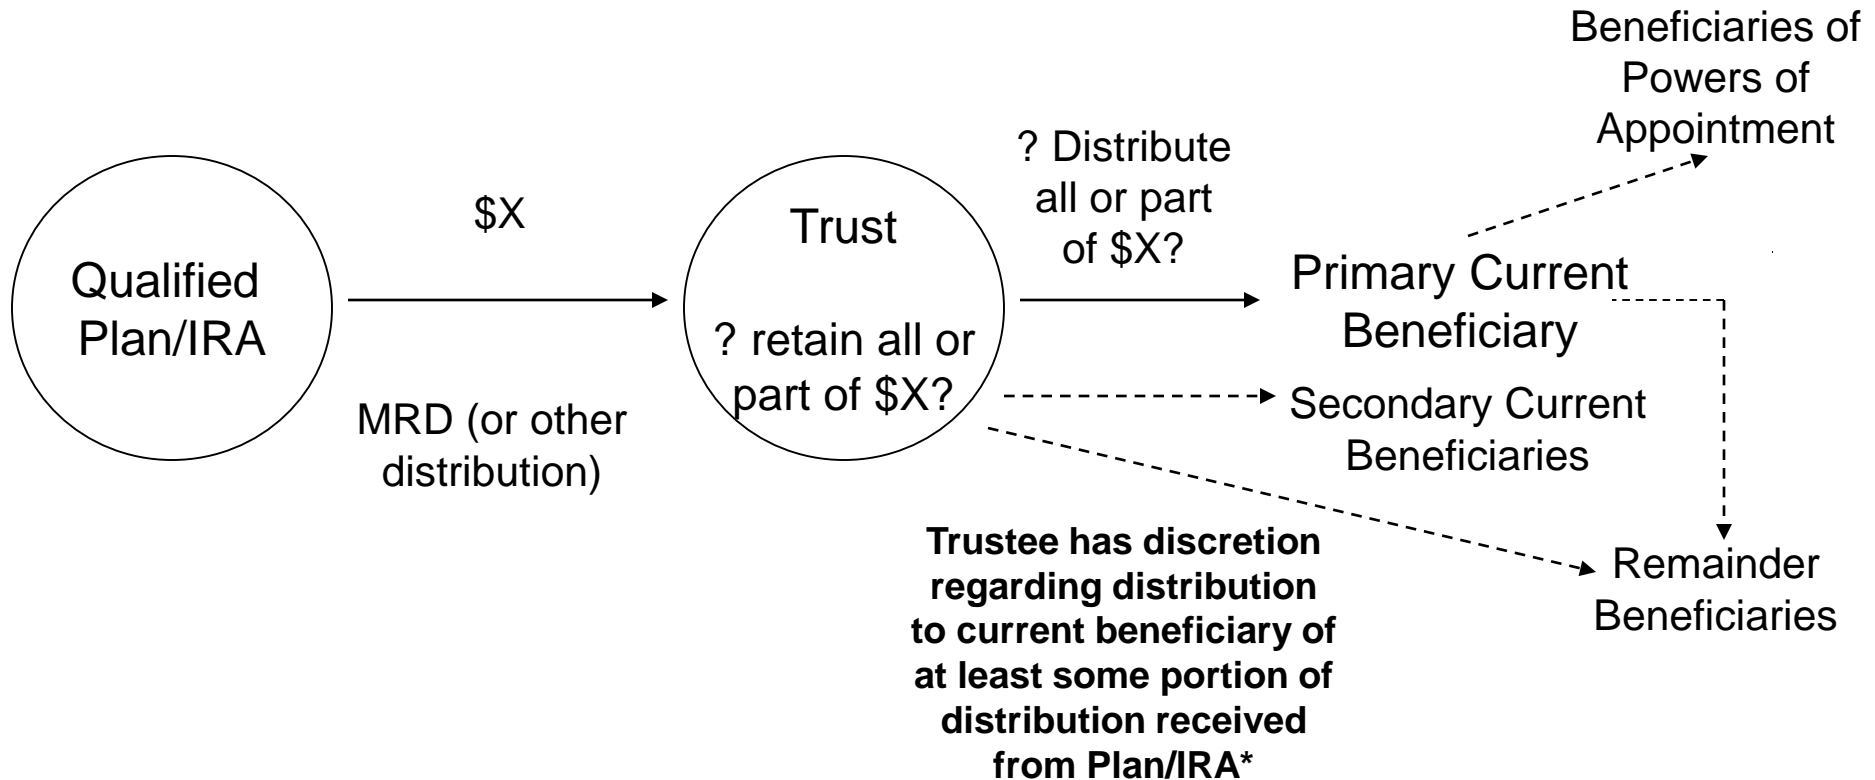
Beneficiaries of Powers of Appointment

Qualified Plan/IRA

$X

MRD (or other distribution)

Trust

? retain all or part of $X?

? Distribute all or part of $X?

Primary Current Beneficiary

Secondary Current Beneficiaries

Remainder Beneficiaries

**Trustee has discretion regarding distribution to current beneficiary of at least some portion of distribution received from Plan/IRA***